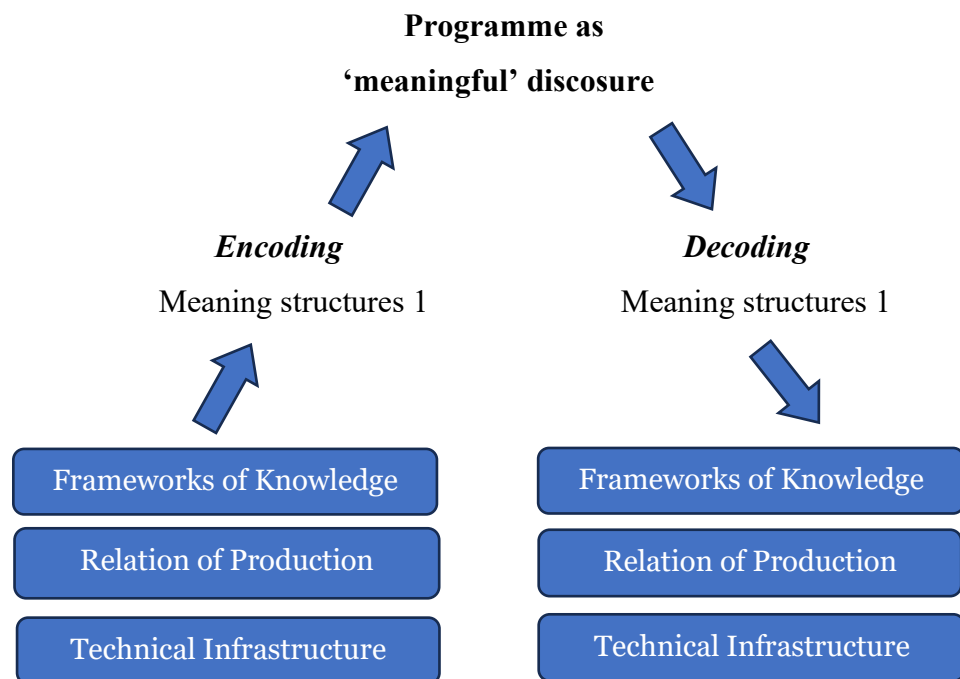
**Programme as**

**'meaningful' discosure**

***Encoding***

Meaning structures 1

***Decoding***

Meaning structures 1

Frameworks of Knowledge

Relation of Production

Technical Infrastructure

Frameworks of Knowledge

Relation of Production

Technical Infrastructure